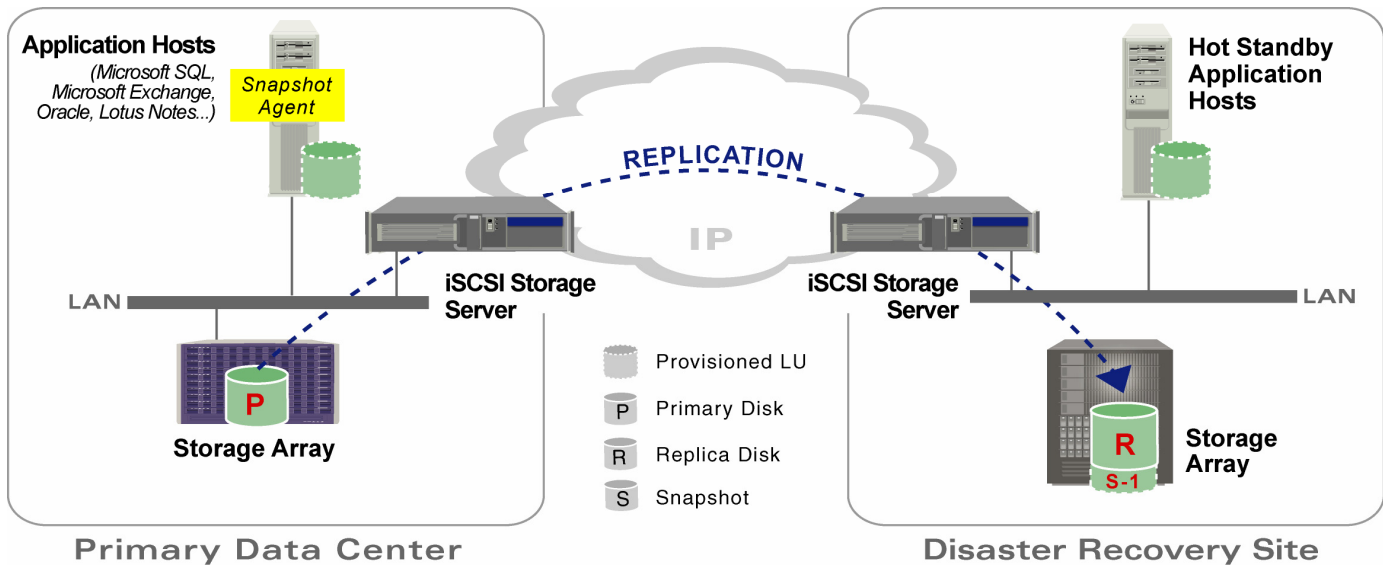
Application Hosts
(Microsoft SQL, Microsoft Exchange, Oracle, Lotus Notes...)

Snapshot Agent

REPLICATION

IP

Hot Standby Application Hosts

LAN

iSCSI Storage Server

iSCSI Storage Server

LAN

P

Storage Array

Provisioned LU
P Primary Disk
R Replica Disk
S Snapshot

R
S-1

Storage Array

Primary Data Center

Disaster Recovery Site